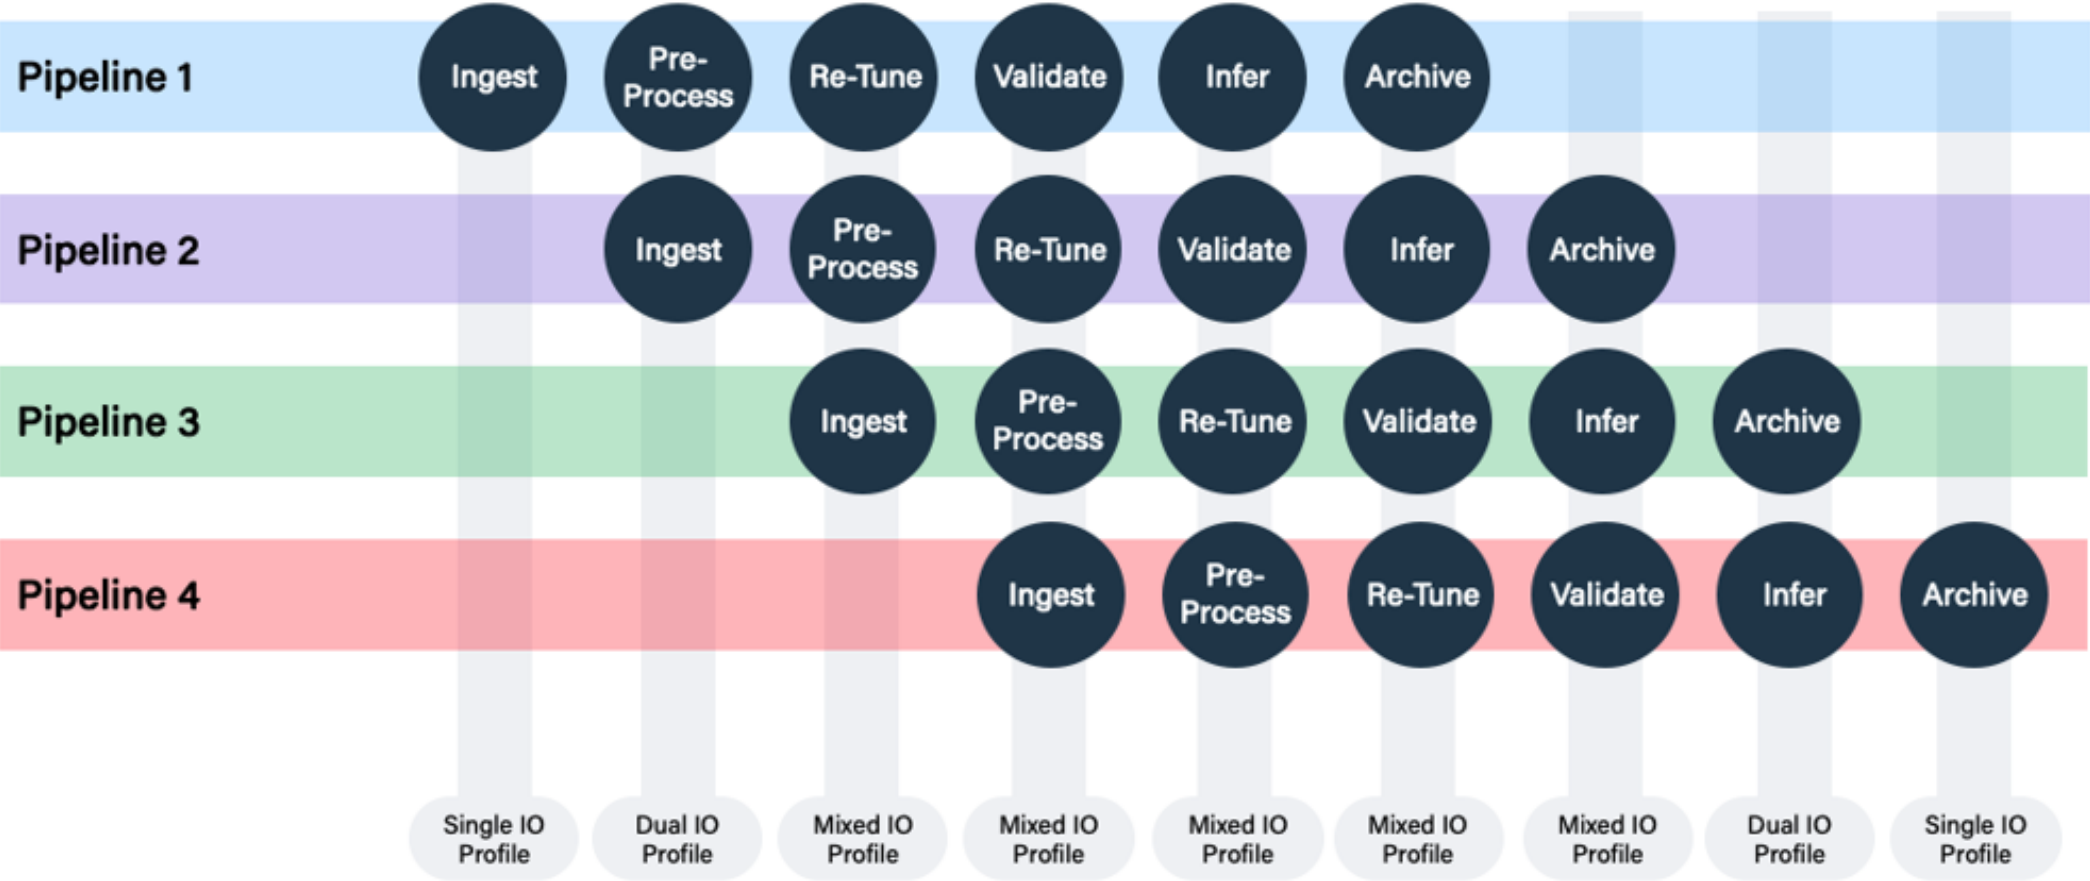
| | | | | | | | | | |
|---|---|---|---|---|---|---|---|---|---|
| Pipeline 1 | Ingest | Pre-Process | Re-Tune | Validate | Infer | Archive | | | |
| Pipeline 2 | | Ingest | Pre-Process | Re-Tune | Validate | Infer | Archive | | |
| Pipeline 3 | | | Ingest | Pre-Process | Re-Tune | Validate | Infer | Archive | |
| Pipeline 4 | | | | Ingest | Pre-Process | Re-Tune | Validate | Infer | Archive |
| | Single IO Profile | Dual IO Profile | Mixed IO Profile | Mixed IO Profile | Mixed IO Profile | Mixed IO Profile | Mixed IO Profile | Dual IO Profile | Single IO Profile |